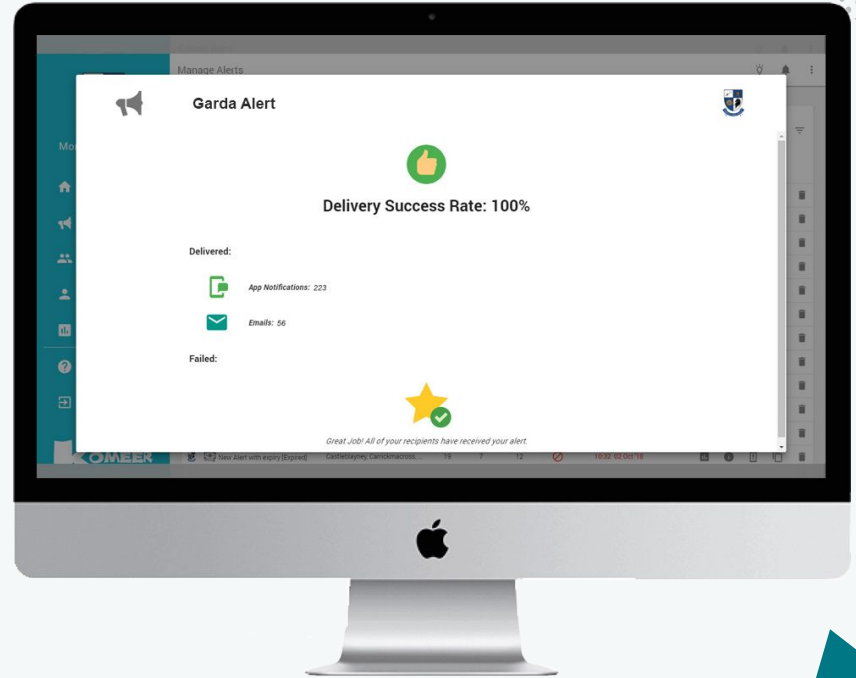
Manage Alerts

Mo

Garda Alert

Delivery Success Rate: 100%

Delivered:

App Notifications: 223

Emails: 56

Failed:

Great Job! All of your recipients have received your alert.

KOMEER

New Alert with expiry [Expired] Castleblayney, Carrickmacross... 19 7 12 10:32 02 Oct 18